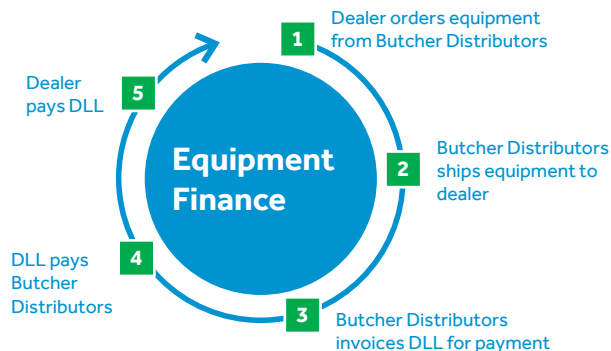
Equipment Finance

1 Dealer orders equipment from Butcher Distributors

2 Butcher Distributors ships equipment to dealer

3 Butcher Distributors invoices DLL for payment

4 DLL pays Butcher Distributors

5 Dealer pays DLL